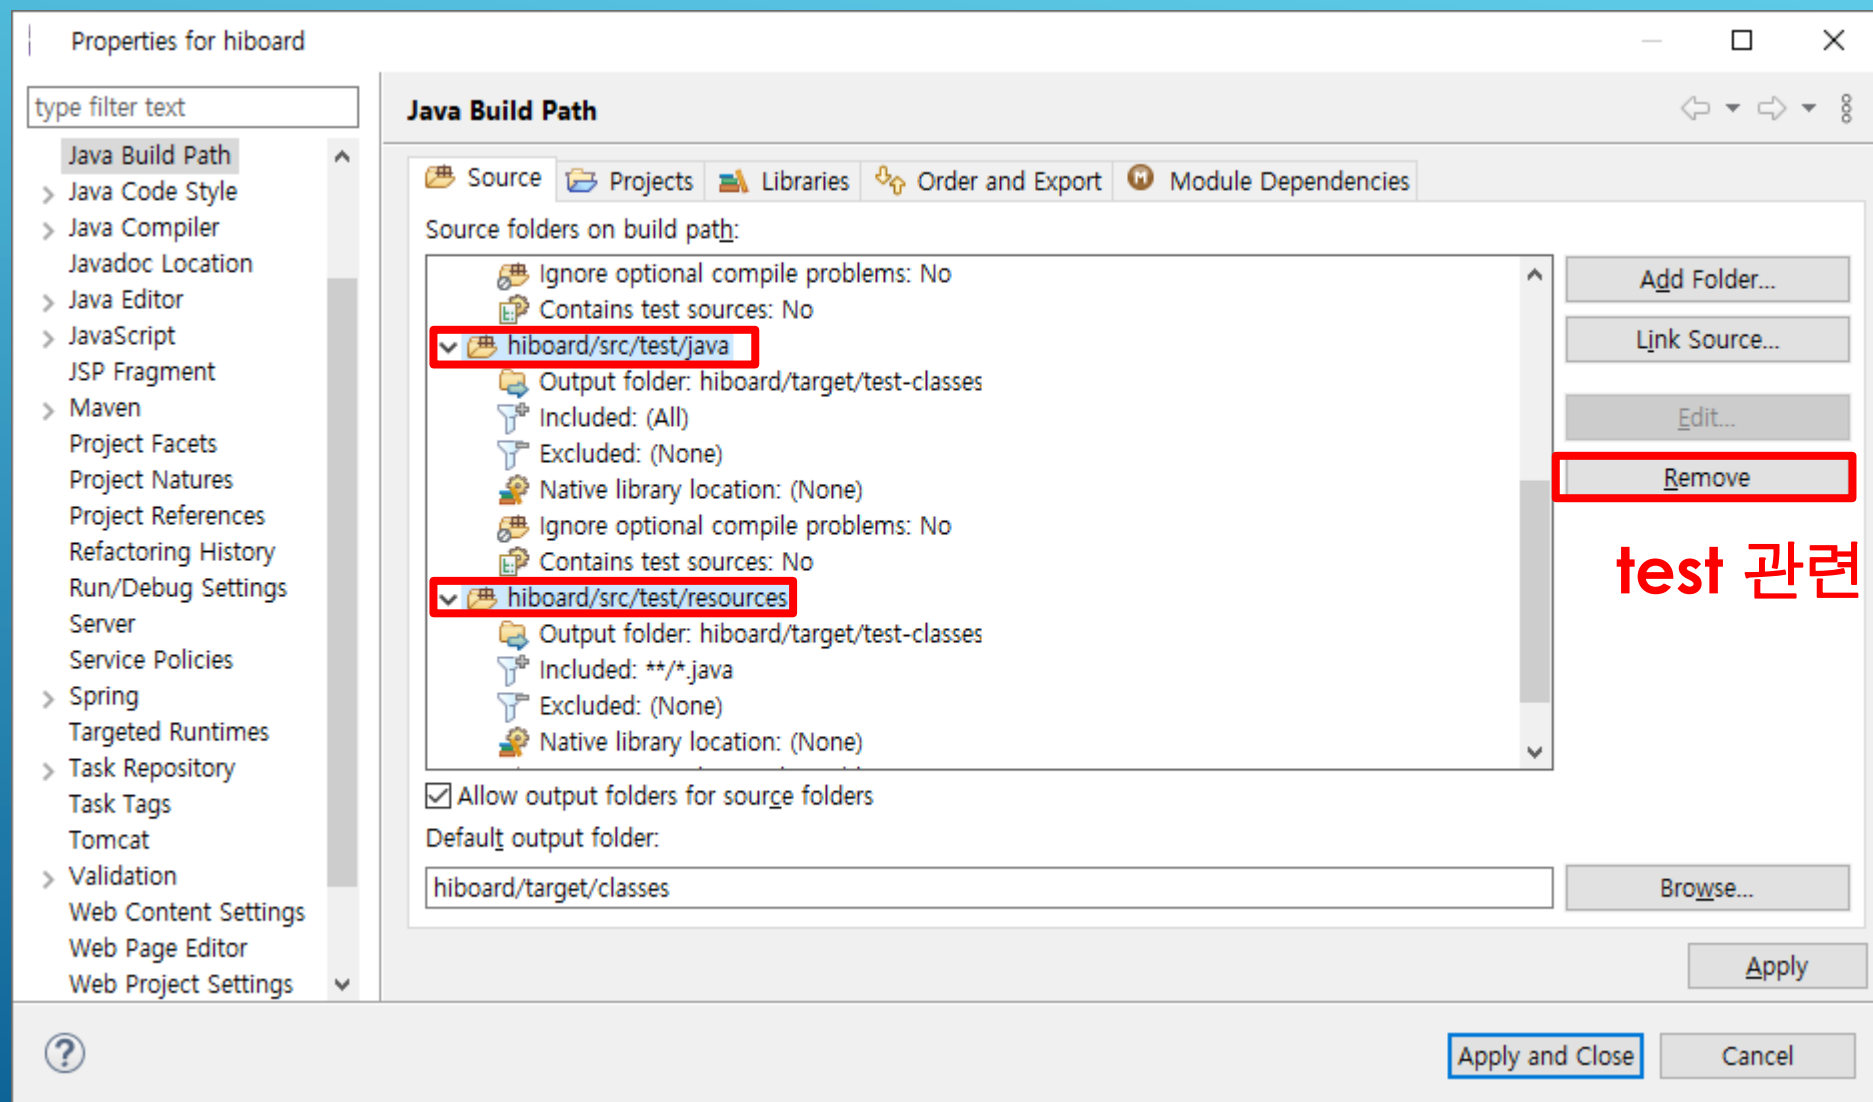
Properties for hiboard

type filter text

Java Build Path
Java Code Style
Java Compiler
Javadoc Location
Java Editor
JavaScript
JSP Fragment
Maven
Project Facets
Project Natures
Project References
Refactoring History
Run/Debug Settings
Server
Service Policies
Spring
Targeted Runtimes
Task Repository
Task Tags
Tomcat
Validation
Web Content Settings
Web Page Editor
Web Project Settings

Java Build Path

Source | Projects | Libraries | Order and Export | Module Dependencies

Source folders on build path:

Ignore optional compile problems: No
Contains test sources: No
hiboard/src/test/java
Output folder: hiboard/target/test-classes
Included: (All)
Excluded: (None)
Native library location: (None)
Ignore optional compile problems: No
Contains test sources: No
hiboard/src/test/resources
Output folder: hiboard/target/test-classes
Included: **/*.java
Excluded: (None)
Native library location: (None)

Add Folder...
Link Source...
Edit...
Remove

test 관련

Allow output folders for source folders

Default output folder:

hiboard/target/classes

Browse...

Apply

Apply and Close
Cancel